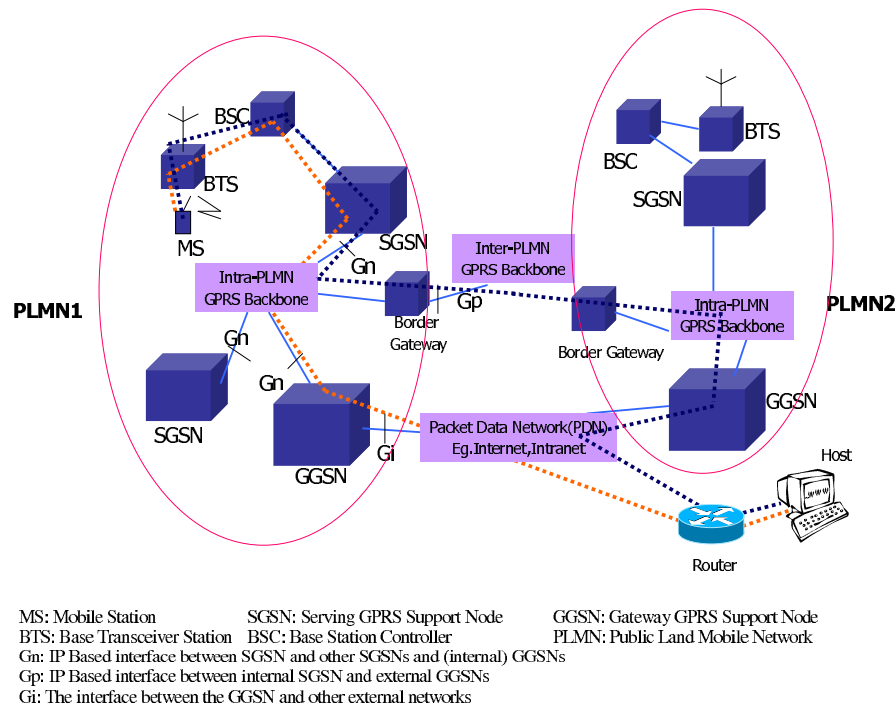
BSC

BTS

MS

SGSN

Gn

Intra-PLMN GPRS Backbone

PLMN1

Gn

Gn

SGSN

GGSN

Gi

Border Gateway

Gp

Inter-PLMN GPRS Backbone

BTS

BSC

SGSN

Border Gateway

Intra-PLMN GPRS Backbone

PLMN2

GGSN

Packet Data Network(PDN) Eg.Internet,Intranet

Host

Router

MS: Mobile Station
BTS: Base Transceiver Station
SGSN: Serving GPRS Support Node
BSC: Base Station Controller
GGSN: Gateway GPRS Support Node
PLMN: Public Land Mobile Network
Gn: IP Based interface between SGSN and other SGSNs and (internal) GGSNs
Gp: IP Based interface between internal SGSN and external GGSNs
Gi: The interface between the GGSN and other external networks